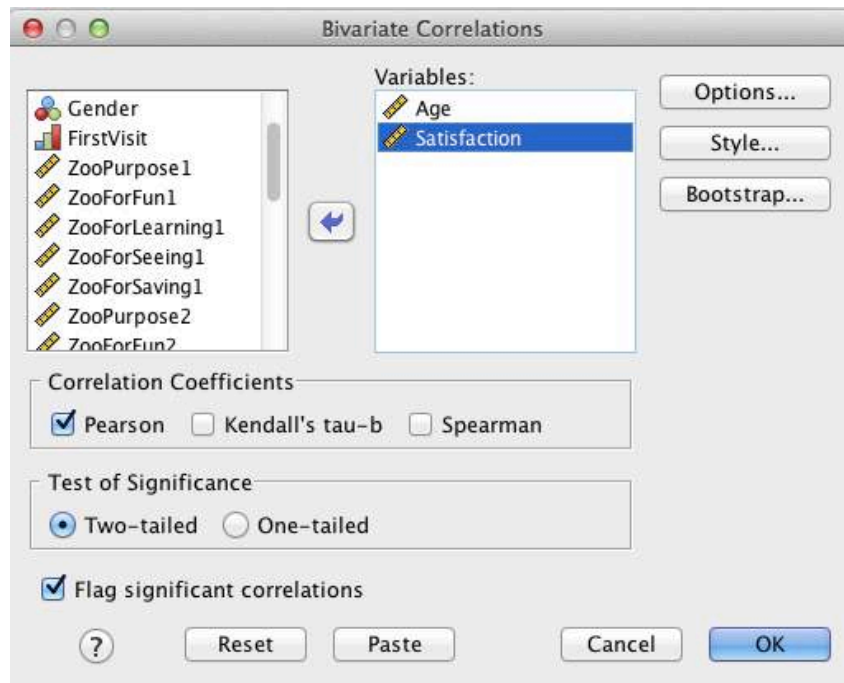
Bivariate Correlations

Gender
FirstVisit
ZooPurpose1
ZooForFun1
ZooForLearning1
ZooForSeeing1
ZooForSaving1
ZooPurpose2
ZooForFun2

Variables:
Age
Satisfaction

Options...
Style...
Bootstrap...

Correlation Coefficients
Pearson
Kendall's tau-b
Spearman

Test of Significance
Two-tailed
One-tailed

Flag significant correlations

?
Reset
Paste
Cancel
OK